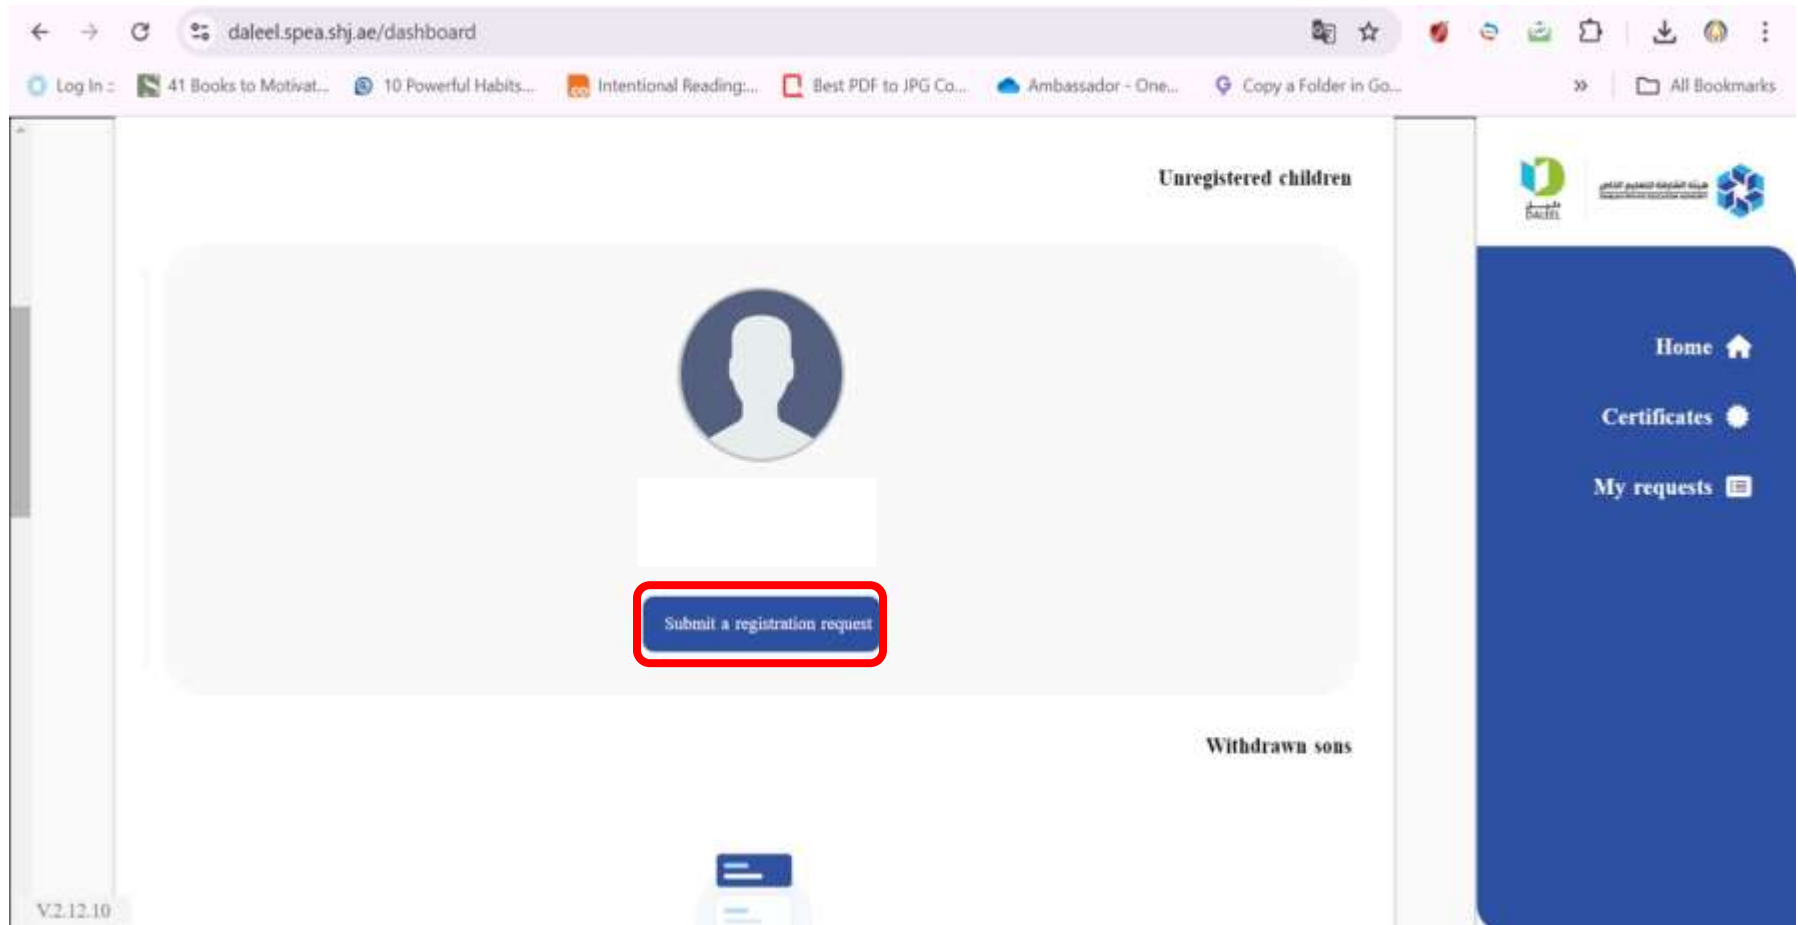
daleel.spea.shj.ae/dashboard

Log In :: 41 Books to Motivat... 10 Powerful Habits... Intentional Reading:... Best PDF to JPG Co... Ambassador - One... Copy a Folder in Go... » All Bookmarks

Unregistered children

Submit a registration request

Withdrawn sons

V.2.12.10

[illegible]
DALEEL

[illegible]

Home

Certificates

My requests